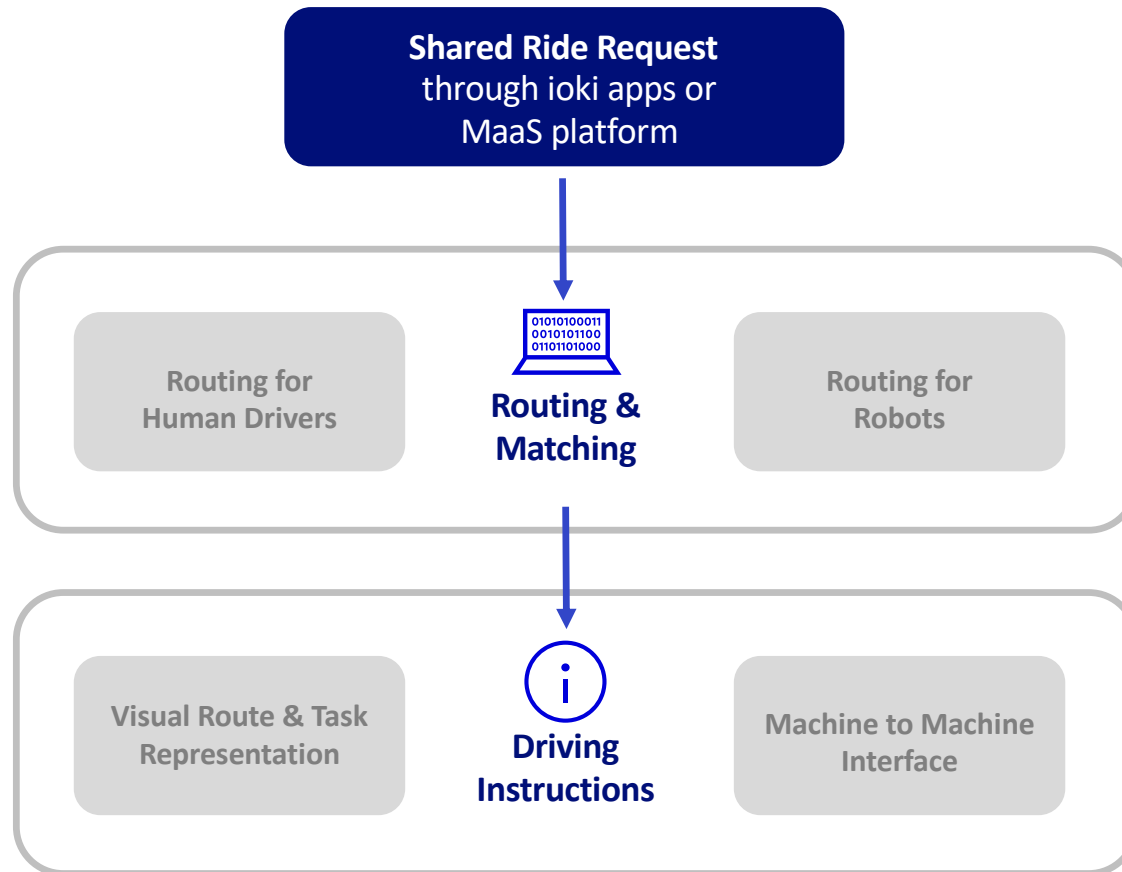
**Shared Ride Request**
through ioki apps or MaaS platform

Routing for Human Drivers

01010100011
0010101100
01101101000

**Routing & Matching**

Routing for Robots

Visual Route & Task Representation

i

**Driving Instructions**

Machine to Machine Interface